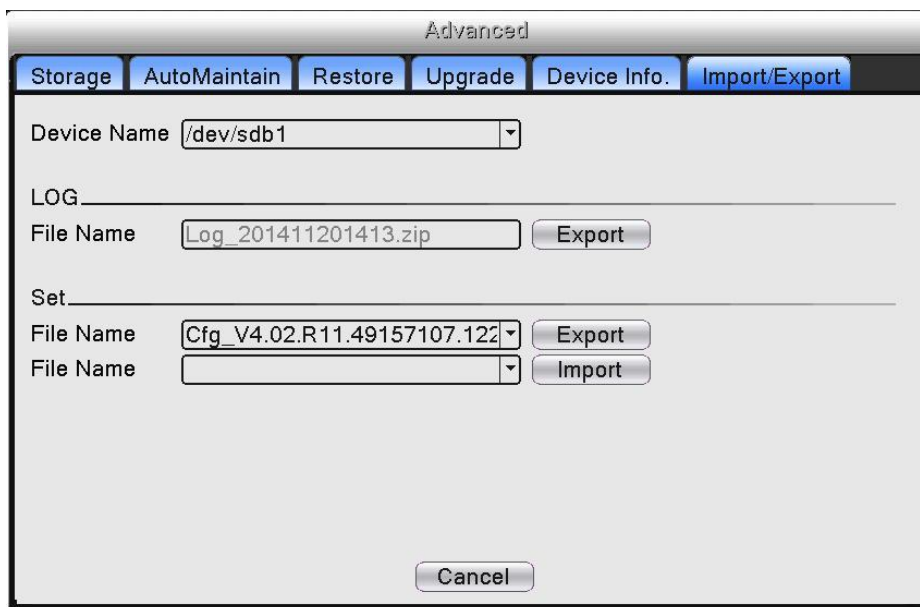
Advanced

Storage | AutoMaintain | Restore | Upgrade | Device Info. | Import/Export

Device Name /dev/sdb1

LOG

File Name Log_201411201413.zip Export

Set

File Name Cfg_V4.02.R11.49157107.122 Export

File Name Import

Cancel